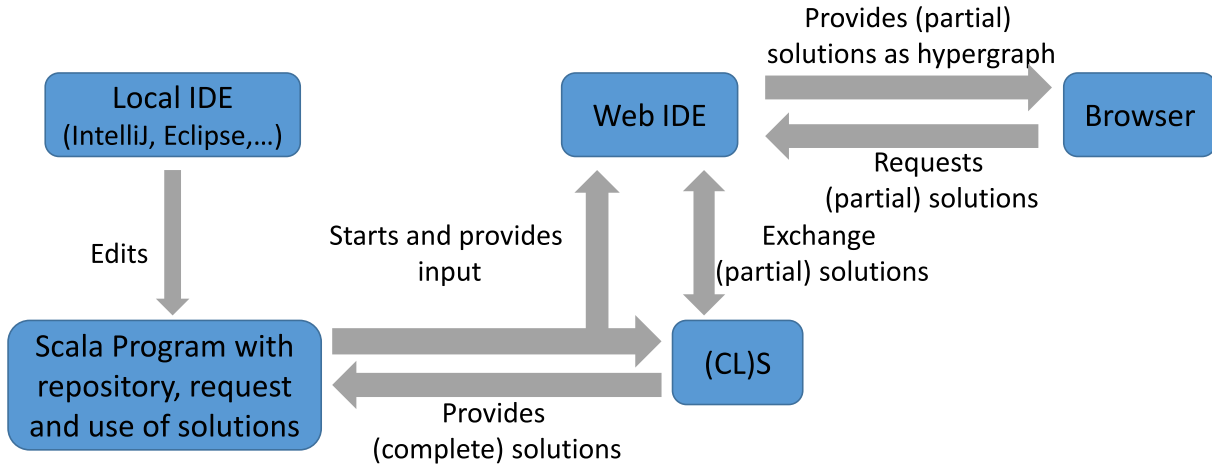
Local IDE
(IntelliJ, Eclipse,…)

Edits

Scala Program with repository, request and use of solutions

Starts and provides input

Web IDE

Provides (partial) solutions as hypergraph

Browser

Requests (partial) solutions

Exchange (partial) solutions

(CL)S

Provides (complete) solutions